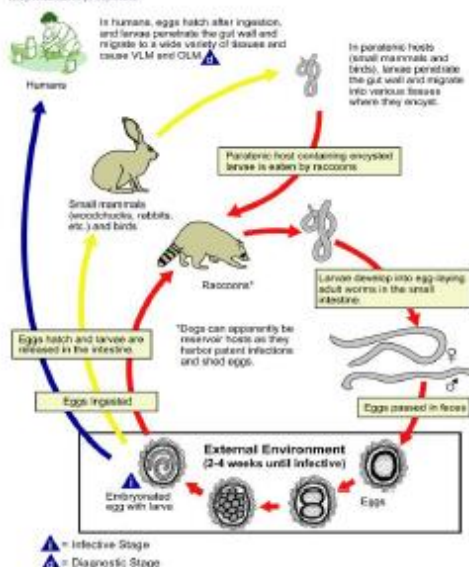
Humans

In humans, eggs hatch after ingestion, and larvae penetrate the gut wall and migrate to a wide variety of tissues and cause VLM and OLM

In paratenic hosts (small mammals and birds), larvae penetrate the gut wall and migrate into various tissues where they encyst.

Paratenic host containing encysted larvae is eaten by raccoons

Small mammals (woodchucks, rabbits, etc.) and birds

Raccoons*

Larvae develop into egg-laying adult worms in the small intestine

*Dogs can apparently be reservoir hosts as they harbor patent infections and shed eggs.

Eggs hatch and larvae are released in the intestine

♀

♂

Eggs ingested

Eggs passed in feces

External Environment (2-4 weeks until infective)

Embryonated egg with larva

Eggs

= Infective Stage

= Diagnostic Stage